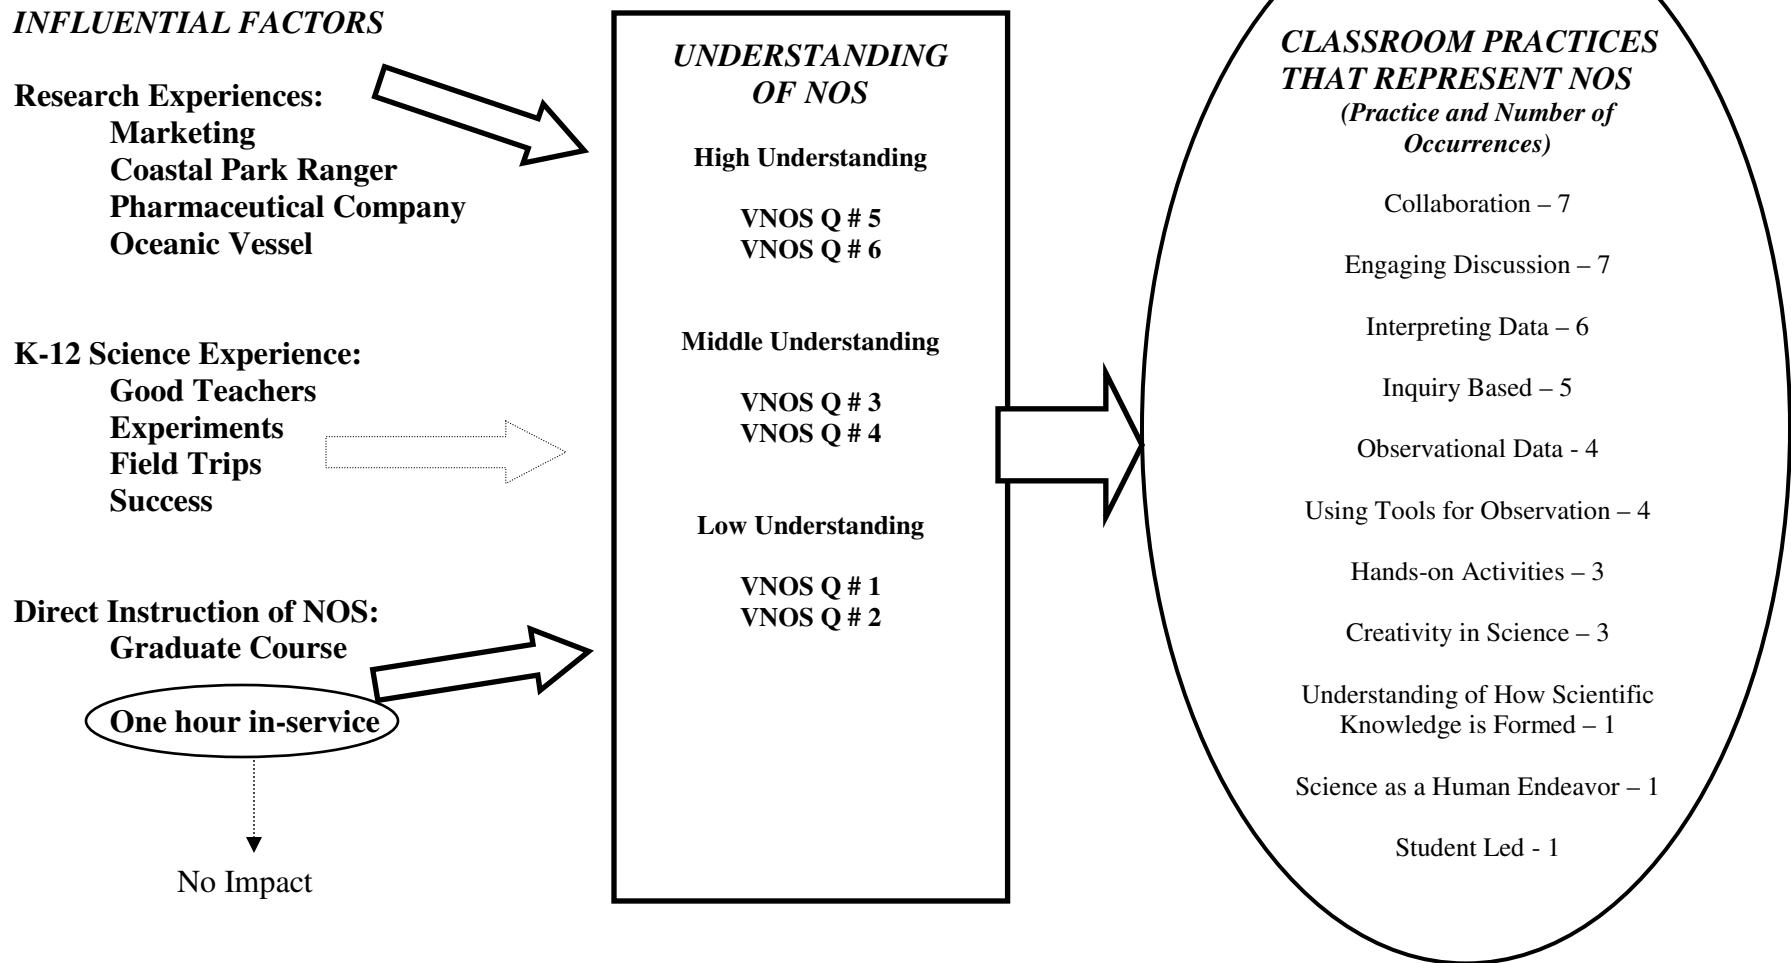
INFLUENTIAL FACTORS

Research Experiences:
Marketing
Coastal Park Ranger
Pharmaceutical Company
Oceanic Vessel

K-12 Science Experience:
Good Teachers
Experiments
Field Trips
Success

Direct Instruction of NOS:
Graduate Course
One hour in-service

No Impact

UNDERSTANDING OF NOS

High Understanding

VNOS Q # 5
VNOS Q # 6

Middle Understanding

VNOS Q # 3
VNOS Q # 4

Low Understanding

VNOS Q # 1
VNOS Q # 2

CLASSROOM PRACTICES THAT REPRESENT NOS
(Practice and Number of Occurrences)

Collaboration – 7

Engaging Discussion – 7

Interpreting Data – 6

Inquiry Based – 5

Observational Data - 4

Using Tools for Observation – 4

Hands-on Activities – 3

Creativity in Science – 3

Understanding of How Scientific Knowledge is Formed – 1

Science as a Human Endeavor – 1

Student Led - 1